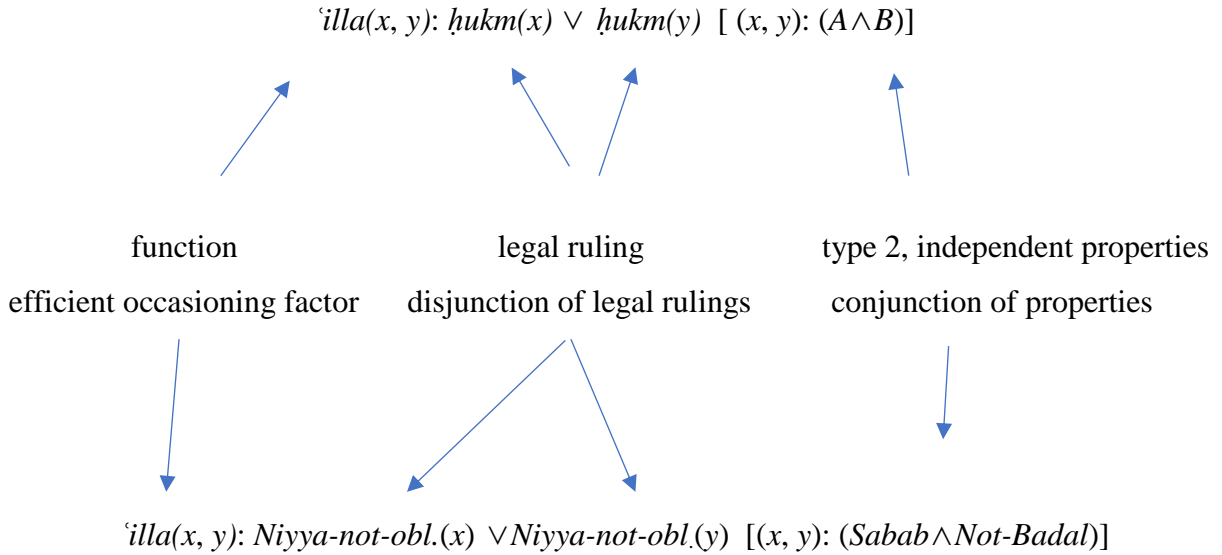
$ʿilla(x, y)$: $ḥukm(x) \vee ḥukm(y)$ [ $(x, y)$: $(A \wedge B)$]

function
efficient occasioning factor

legal ruling
disjunction of legal rulings

type 2, independent properties
conjunction of properties

$ʿilla(x, y)$: $Niyya\text{-}not\text{-}obl.(x) \vee Niyya\text{-}not\text{-}obl.(y)$ [$(x, y)$: $(Sabab \wedge Not\text{-}Badal)$]